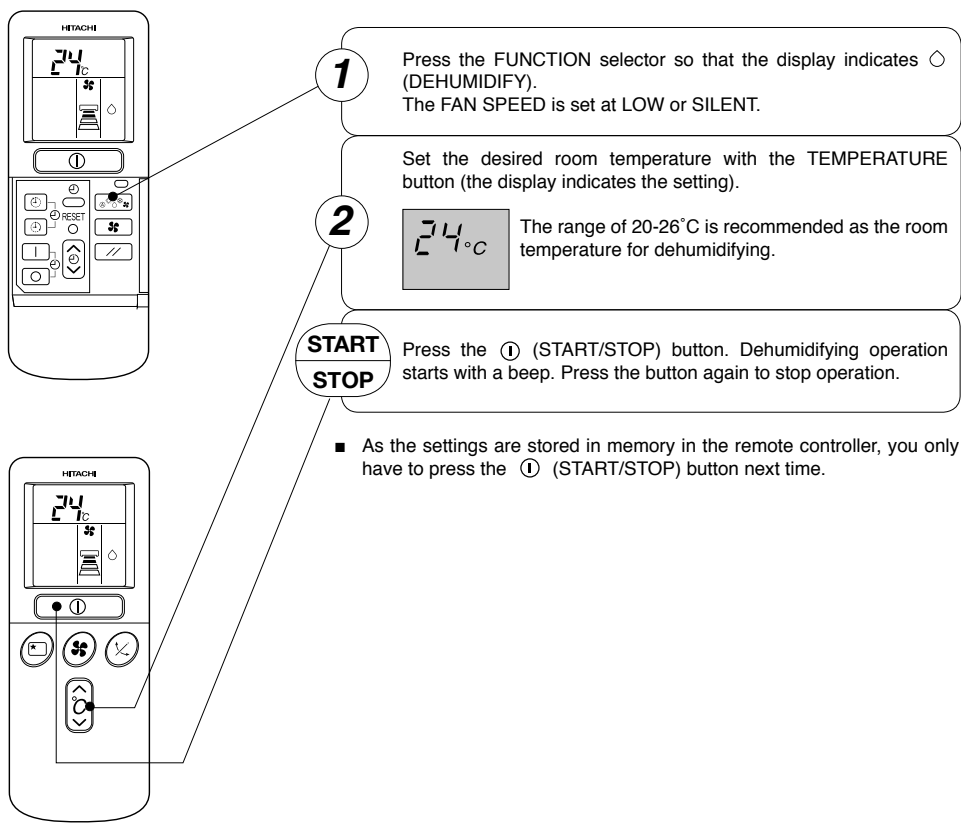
HITACHI

24°C

RESET

1

Press the FUNCTION selector so that the display indicates ○ (DEHUMIDIFY).
The FAN SPEED is set at LOW or SILENT.

2

Set the desired room temperature with the TEMPERATURE button (the display indicates the setting).

24°C

The range of 20-26˚C is recommended as the room temperature for dehumidifying.

START
STOP

Press the (START/STOP) button. Dehumidifying operation starts with a beep. Press the button again to stop operation.

■ As the settings are stored in memory in the remote controller, you only have to press the (START/STOP) button next time.

HITACHI

24°C